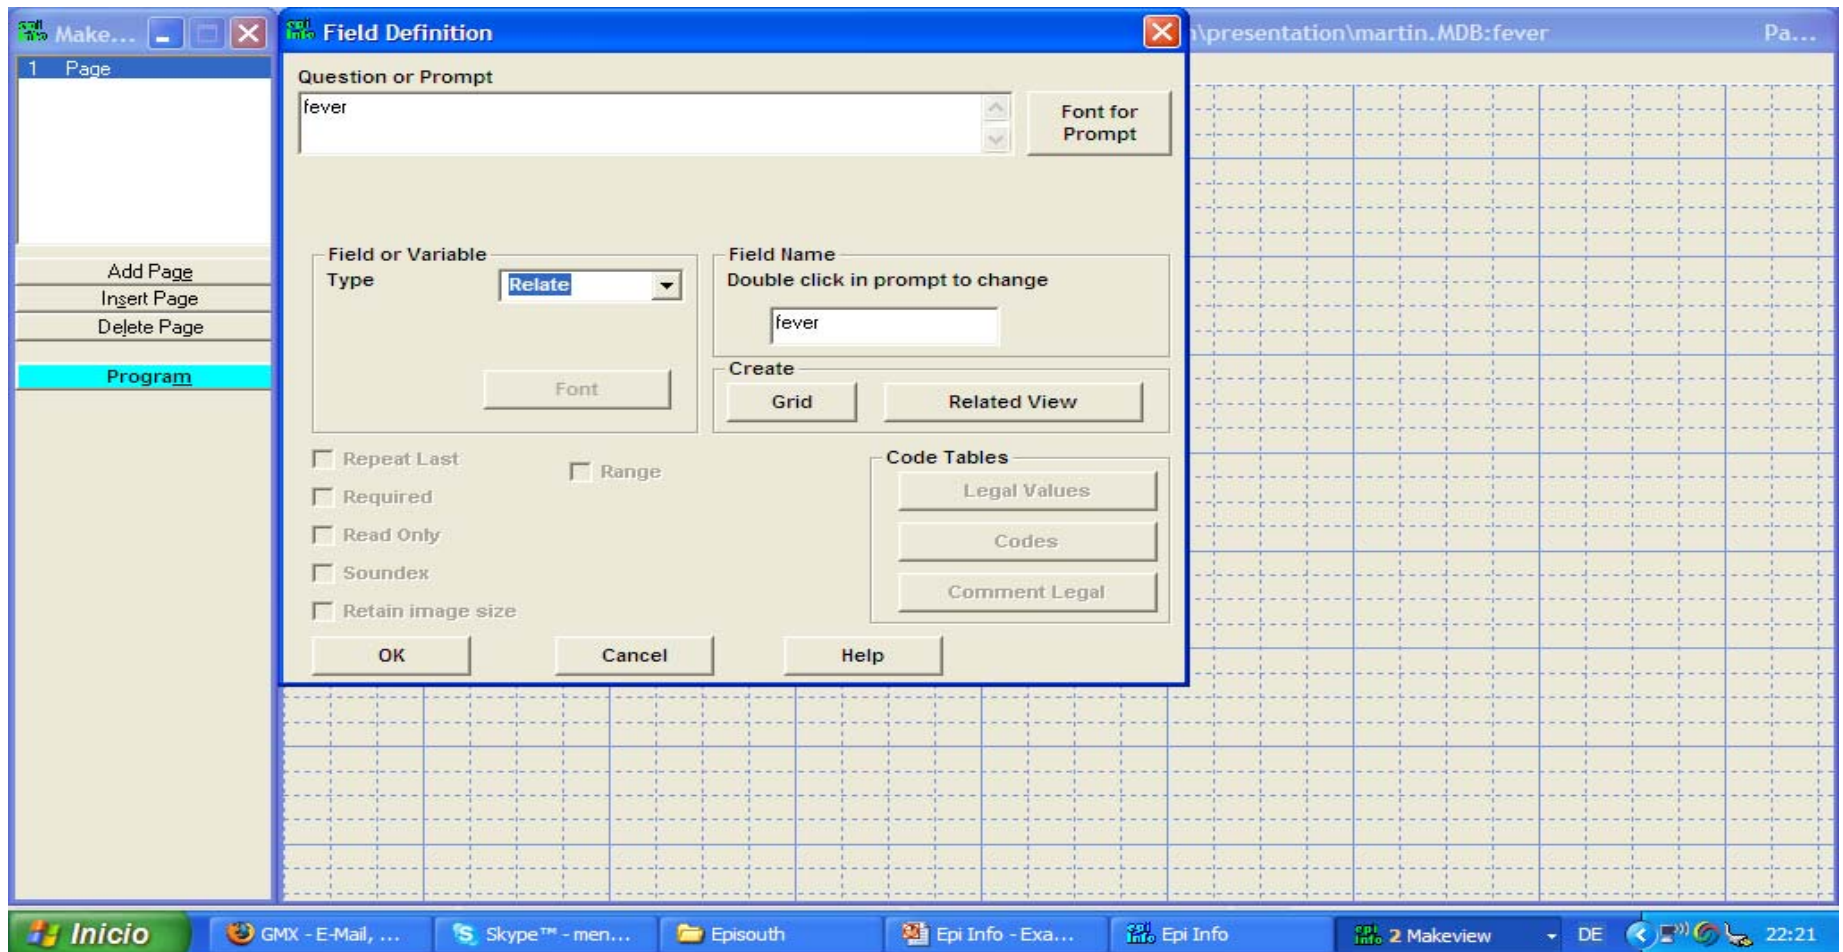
Make...

1 Page

Add Page
Insert Page
Delete Page

Program

Field Definition

\presentation\martin.MDB:fever

Pa...

Question or Prompt

fever

Font for Prompt

Field or Variable
Type

Relate

Font

Field Name
Double click in prompt to change

fever

Create

Grid

Related View

Repeat Last

Range

Required

Read Only

Soundex

Retain image size

Code Tables

Legal Values

Codes

Comment Legal

OK

Cancel

Help

Inicio

GMX - E-Mail, ...

Skype™ - men...

Episouth

Epi Info - Exa...

Epi Info

2 Makeview

DE

22:21